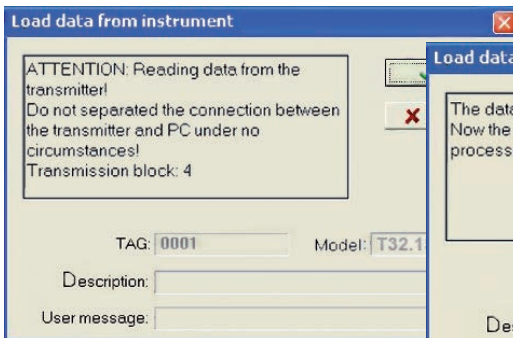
Load data from instrument

ATTENTION: Reading data from the transmitter!
Do not separated the connection between the transmitter and PC under no circumstances!
Transmission block: 4

TAG: 0001

Model: T32.1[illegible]

Description:

User message:

Load data

The data
Now the
process

De